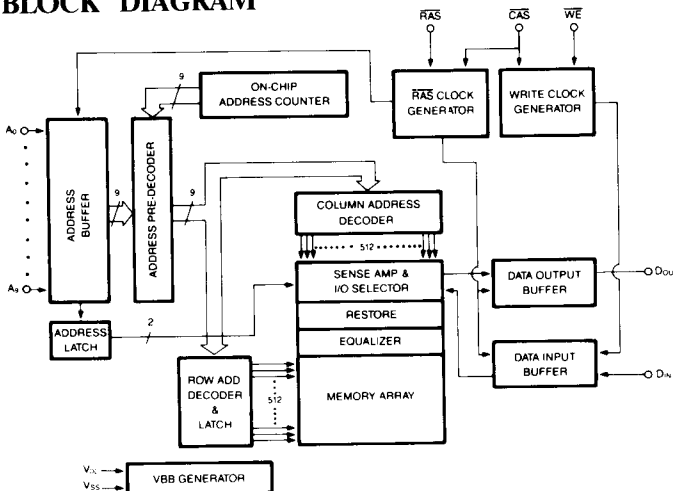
BLOCK DIAGRAM

$\overline{RAS}$

$\overline{CAS}$

$\overline{WE}$

ON-CHIP ADDRESS COUNTER

9

$\overline{RAS}$ CLOCK GENERATOR

WRITE CLOCK GENERATOR

$A_0$

ADDRESS BUFFER

9

ADDRESS PRE-DECODER

9

COLUMN ADDRESS DECODER

512

SENSE AMP & I/O SELECTOR

DATA OUTPUT BUFFER

$D_{OUT}$

$A_8$

RESTORE

ADDRESS LATCH

2

EQUALIZER

DATA INPUT BUFFER

$D_{IN}$

ROW ADD DECODER & LATCH

512

MEMORY ARRAY

$V_{CC}$

$V_{SS}$

VBB GENERATOR